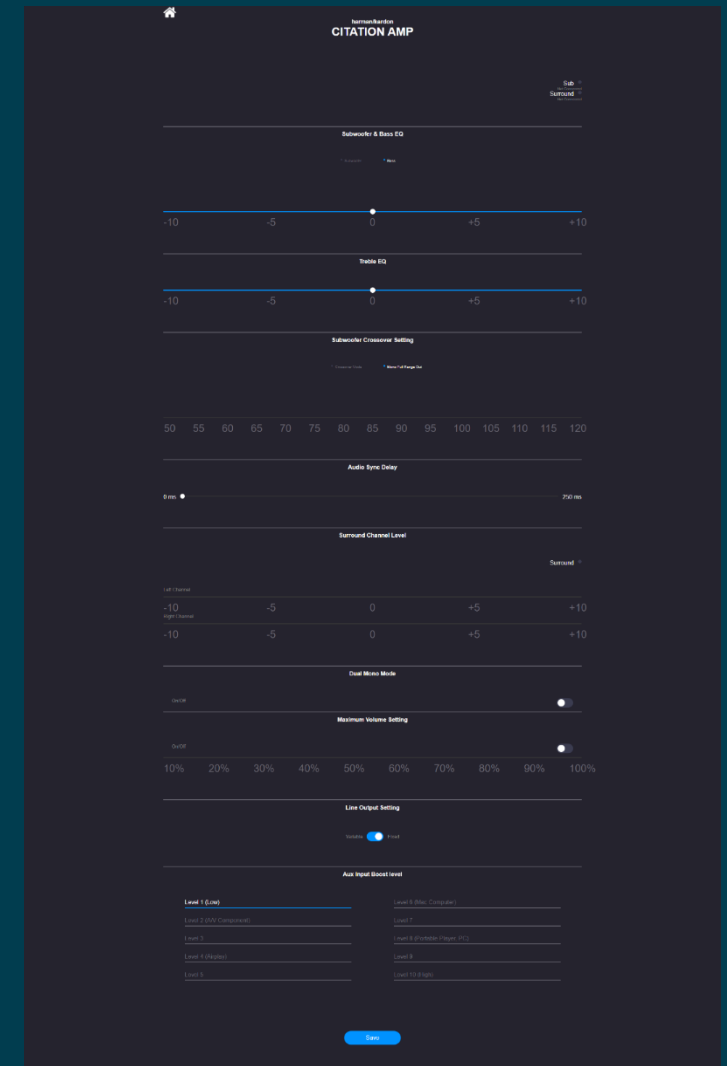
harman/kardon
CITATION AMP

Sub
Surround

Subwoofer & Bass EQ

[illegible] Bass

-10 -5 0 +5 +10

Treble EQ

-10 -5 0 +5 +10

Subwoofer Crossover Setting

Crossover Mode Mains Full Range On

50 55 60 65 70 75 80 85 90 95 100 105 110 115 120

Audio Sync Delay

0 ms 250 ms

Surround Channel Level

Surround

Left Channel
-10 -5 0 +5 +10
Right Channel
-10 -5 0 +5 +10

Dual Mono Mode

On/Off

Maximum Volume Setting

On/Off

10% 20% 30% 40% 50% 60% 70% 80% 90% 100%

Line Output Setting

Variable Fixed

Aux Input Boost level

Level 1 (Low)
Level 2 (AV Component)
Level 3
Level 4 (Airplay)
Level 5
Level 6 (Mac Computer)
Level 7
Level 8 (Portable Player, PC)
Level 9
Level 10 (High)

Save